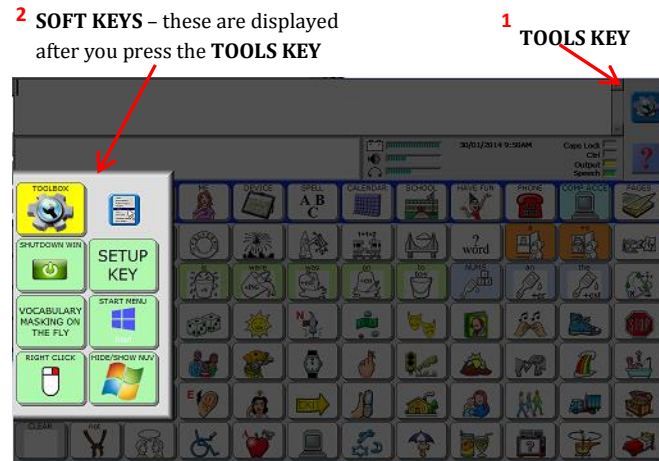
2 **SOFT KEYS** – these are displayed after you press the **TOOLS KEY**

1 **TOOLS KEY**

30/01/2014 9:50AM

Caps Lock
Ctrl
Output
Speech

TOOLBOX

SHUTDOWN WIN

SETUP KEY

VOCABULARY MASKING ON THE FLY

START MENU

Start

RIGHT CLICK

HIDE/SHOW NUV

ME

DEVICE

SPELL

A B C

CALENDAR

SCHOOL

HAVE FUN

PHONE

COMP ROOM

PAGES

1+1=2

? word

were

was

on

to

NUMB

an

the

CLEAR

not

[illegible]

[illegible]

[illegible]

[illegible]

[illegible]

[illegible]

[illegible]

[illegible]

STOP

N

E